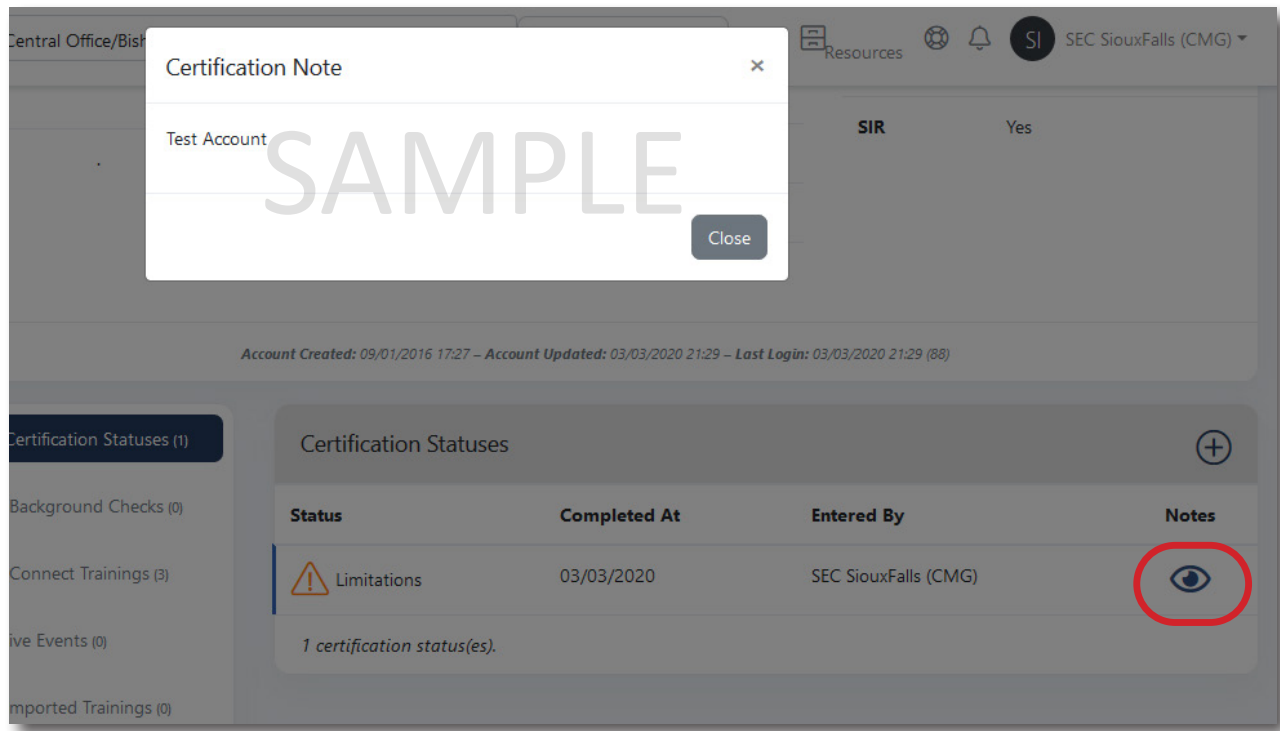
Central Office/Bish

Resources

SI SEC SiouxFalls (CMG)

Certification Note ×

Test Account

SAMPLE

Close

SIR Yes

.

Account Created: 09/01/2016 17:27 – Account Updated: 03/03/2020 21:29 – Last Login: 03/03/2020 21:29 (88)

Certification Statuses (1)

Background Checks (0)

Connect Trainings (3)

ive Events (0)

mported Trainings (0)

Certification Statuses

| Status | Completed At | Entered By | Notes |
|---|---|---|---|
| Limitations | 03/03/2020 | SEC SiouxFalls (CMG) | |

1 certification status(es).